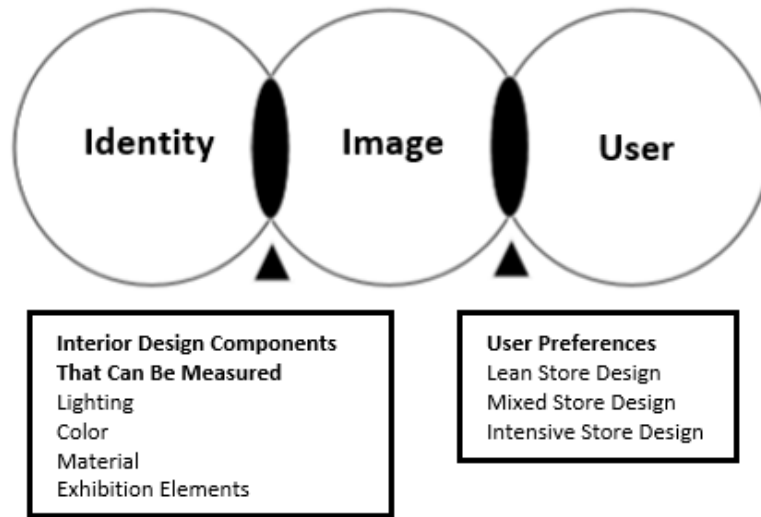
Identity

Image

User

**Interior Design Components That Can Be Measured**
Lighting
Color
Material
Exhibition Elements

**User Preferences**
Lean Store Design
Mixed Store Design
Intensive Store Design